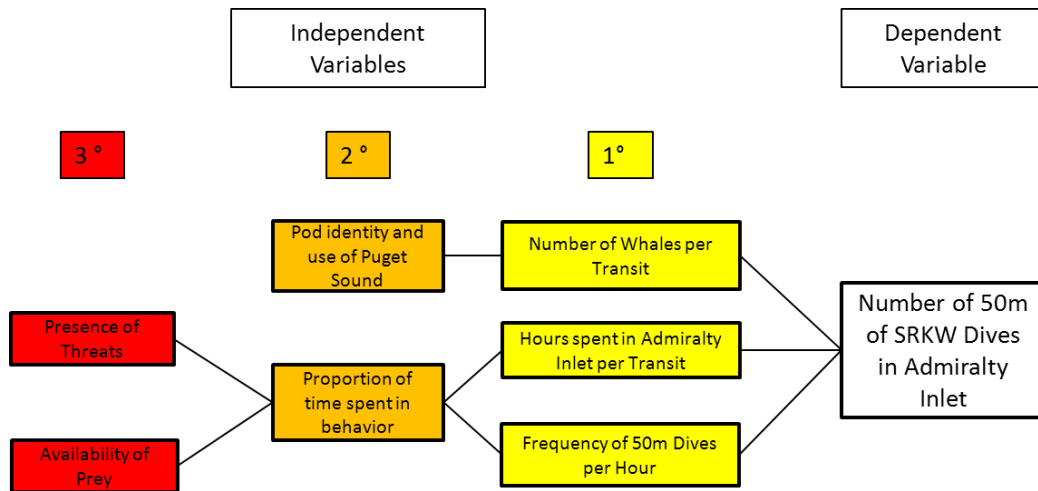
Independent Variables

Dependent Variable

3 °

2 °

1°

Pod identity and use of Puget Sound

Number of Whales per Transit

Presence of Threats

Proportion of time spent in behavior

Hours spent in Admiralty Inlet per Transit

Number of 50m of SRKW Dives in Admiralty Inlet

Availability of Prey

Frequency of 50m Dives per Hour